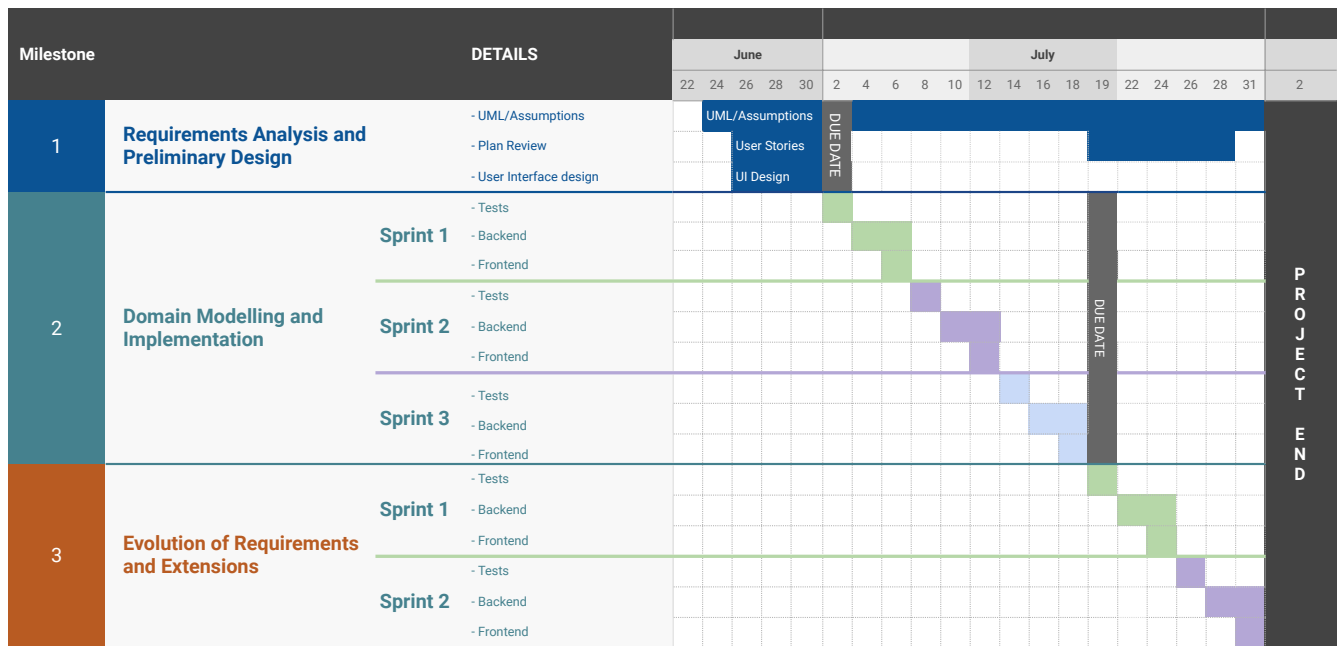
| Milestone | | DETAILS | June 22 | 24 | 26 | 28 | 30 | July 2 | 4 | 6 | 8 | 10 | 12 | 14 | 16 | 18 | 19 | 22 | 24 | 26 | 28 | 31 | 2 |
|---|---|---|---|---|---|---|---|---|---|---|---|---|---|---|---|---|---|---|---|---|---|---|---|
| 1 | Requirements Analysis and Preliminary Design | - UML/Assumptions | | UML/Assumptions | | | | DUE DATE | | | | | | | | | | | | | | | PROJECT END |
| | | - Plan Review | | | User Stories | | | | | | | | | | | | | | | | | | |
| | | - User Interface design | | | UI Design | | | | | | | | | | | | | | | | | | |
| 2 | Domain Modelling and Implementation | Sprint 1 - Tests | | | | | | | | | | | | | | | DUE DATE | | | | | | |
| | | - Backend | | | | | | | | | | | | | | | | | | | | | |
| | | - Frontend | | | | | | | | | | | | | | | | | | | | | |
| | | Sprint 2 - Tests | | | | | | | | | | | | | | | | | | | | | |
| | | - Backend | | | | | | | | | | | | | | | | | | | | | |
| | | - Frontend | | | | | | | | | | | | | | | | | | | | | |
| | | Sprint 3 - Tests | | | | | | | | | | | | | | | | | | | | | |
| | | - Backend | | | | | | | | | | | | | | | | | | | | | |
| | | - Frontend | | | | | | | | | | | | | | | | | | | | | |
| 3 | Evolution of Requirements and Extensions | Sprint 1 - Tests | | | | | | | | | | | | | | | | | | | | | |
| | | - Backend | | | | | | | | | | | | | | | | | | | | | |
| | | - Frontend | | | | | | | | | | | | | | | | | | | | | |
| | | Sprint 2 - Tests | | | | | | | | | | | | | | | | | | | | | |
| | | - Backend | | | | | | | | | | | | | | | | | | | | | |
| | | - Frontend | | | | | | | | | | | | | | | | | | | | | |